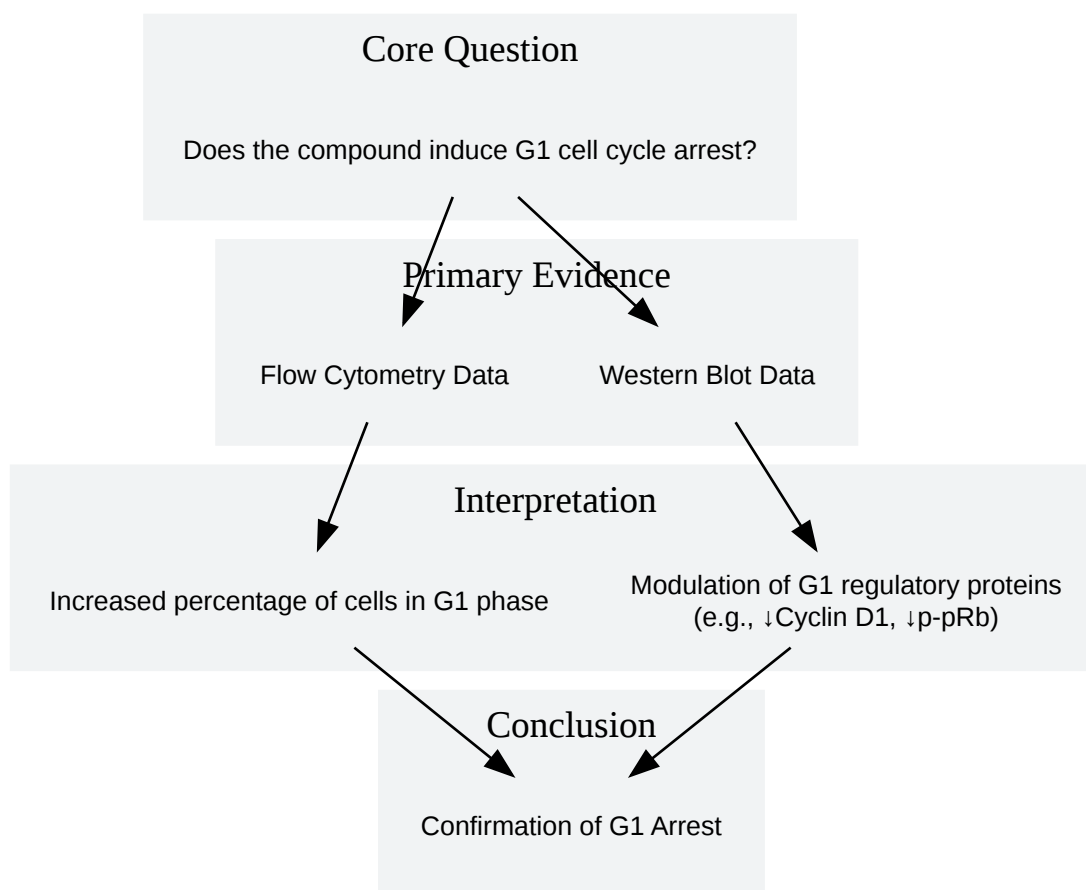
Core Question

Does the compound induce G1 cell cycle arrest?

Primary Evidence

Flow Cytometry Data

Western Blot Data

Interpretation

Increased percentage of cells in G1 phase

Modulation of G1 regulatory proteins (e.g., ↓Cyclin D1, ↓p-pRb)

Conclusion

Confirmation of G1 Arrest